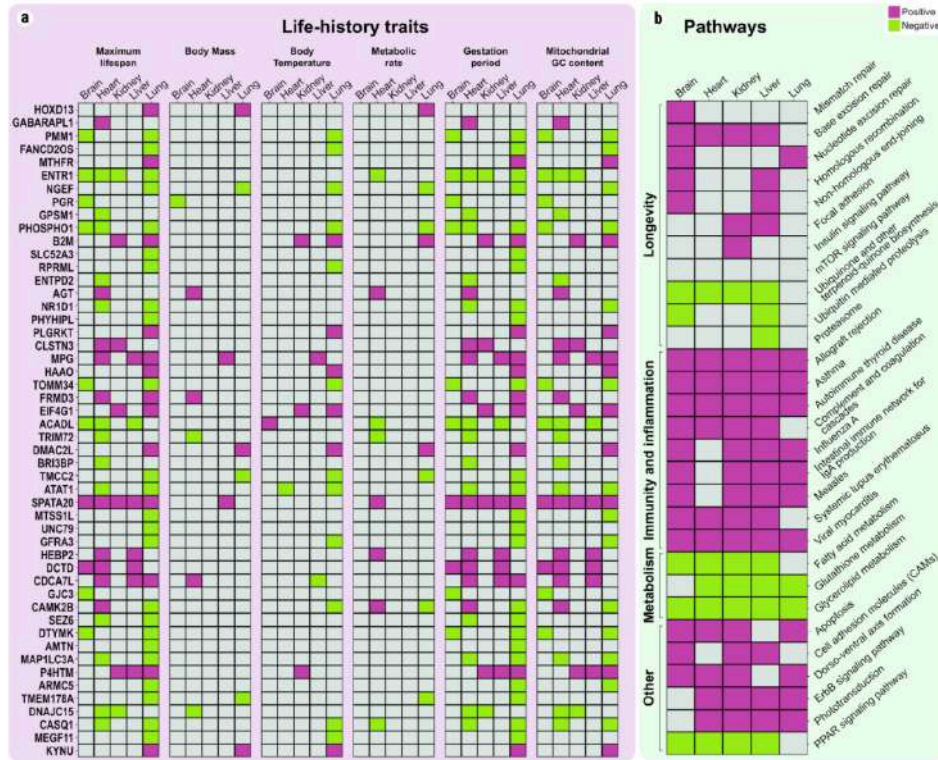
a

Life-history traits

Maximum lifespan

Body Mass

Body Temperature

Metabolic rate

Gestation period

Mitochondrial GC content

Brain Heart Kidney Liver Lung

Brain Heart Kidney Liver Lung

Brain Heart Kidney Liver Lung

Brain Heart Kidney Liver Lung

Brain Heart Kidney Liver Lung

Brain Heart Kidney Liver Lung

HOXD13
GABARAPL1
PMM1
FANCD2OS
MTHFR
ENTR1
NGEF
PGR
GPSM1
PHOSPHO1
B2M
SLC52A3
RPRML
ENTPD2
AGT
NR1D1
PHYHIPL
PLGRKT
CLSTN3
MPG
HAAO
TOMM34
FRMD3
EIF4G1
ACADL
TRIM72
DMAC2L
BRI3BP
TMCC2
ATAT1
SPATA20
MTSS1L
UNC79
GFRA3
HEBP2
DCTD
CDCA7L
GJC3
CAMK2B
SEZ6
DTYMK
AMTN
MAP1LC3A
P4HTM
ARMC5
TMEM178A
DNAJC15
CASQ1
MEGF11
KYNU

b

Pathways

Positive
Negative

Brain Heart Kidney Liver Lung

Longevity

Immunity and inflammation

Metabolism

Other

Mismatch repair
Base excision repair
Nucleotide excision repair
Homologous recombination
Non-homologous end-joining
Focal adhesion
Insulin signaling pathway
mTOR signaling pathway
Ubiquinone and other terpenoid-quinone biosynthesis
Ubiquitin mediated proteolysis
Proteasome
Allograft rejection
Asthma
Autoimmune thyroid disease
Complement and coagulation cascades
Influenza A
Intestinal immune network for IgA production
Measles
Systemic lupus erythematosus
Viral myocarditis
Fatty acid metabolism
Glutathione metabolism
Glycerolipid metabolism
Apoptosis
Cell adhesion molecules (CAMs)
Dorso-ventral axis formation
ErbB signaling pathway
Phototransduction
PPAR signaling pathway